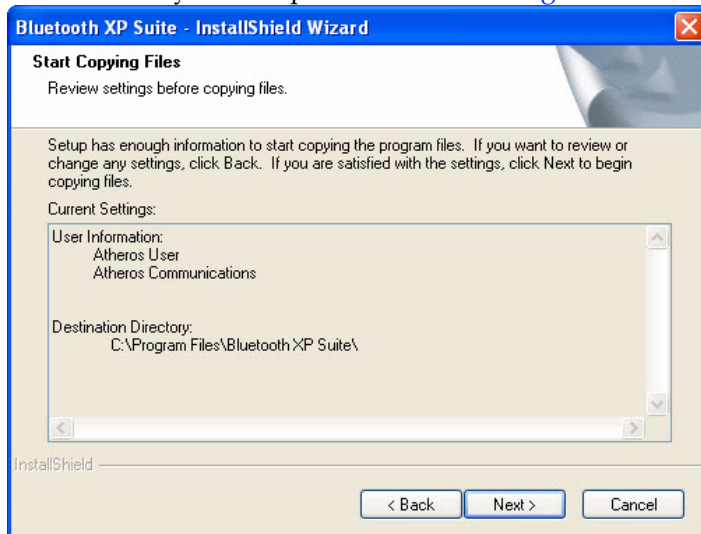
Bluetooth XP Suite - InstallShield Wizard

Start Copying Files

Review settings before copying files.

Setup has enough information to start copying the program files. If you want to review or change any settings, click Back. If you are satisfied with the settings, click Next to begin copying files.

Current Settings:

User Information:
Atheros User
Atheros Communications

Destination Directory:
C:\Program Files\Bluetooth XP Suite\

InstallShield

< Back Next > Cancel